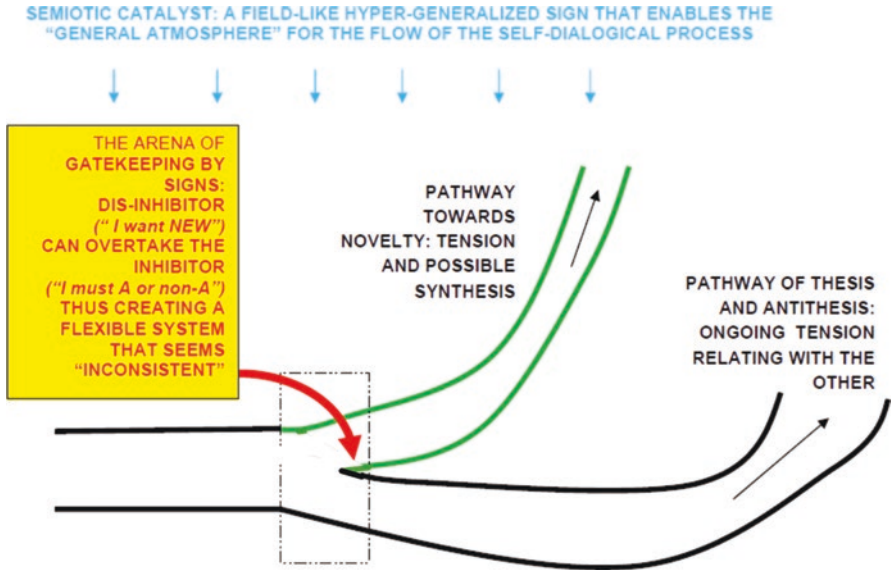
SEMIOTIC CATALYST: A FIELD-LIKE HYPER-GENERALIZED SIGN THAT ENABLES THE "GENERAL ATMOSPHERE" FOR THE FLOW OF THE SELF-DIALOGICAL PROCESS

THE ARENA OF GATEKEEPING BY SIGNS: DIS-INHIBITOR (" I want NEW") CAN OVERTAKE THE INHIBITOR ("I must A or non-A") THUS CREATING A FLEXIBLE SYSTEM THAT SEEMS "INCONSISTENT"

PATHWAY TOWARDS NOVELTY: TENSION AND POSSIBLE SYNTHESIS

PATHWAY OF THESIS AND ANTITHESIS: ONGOING TENSION RELATING WITH THE OTHER